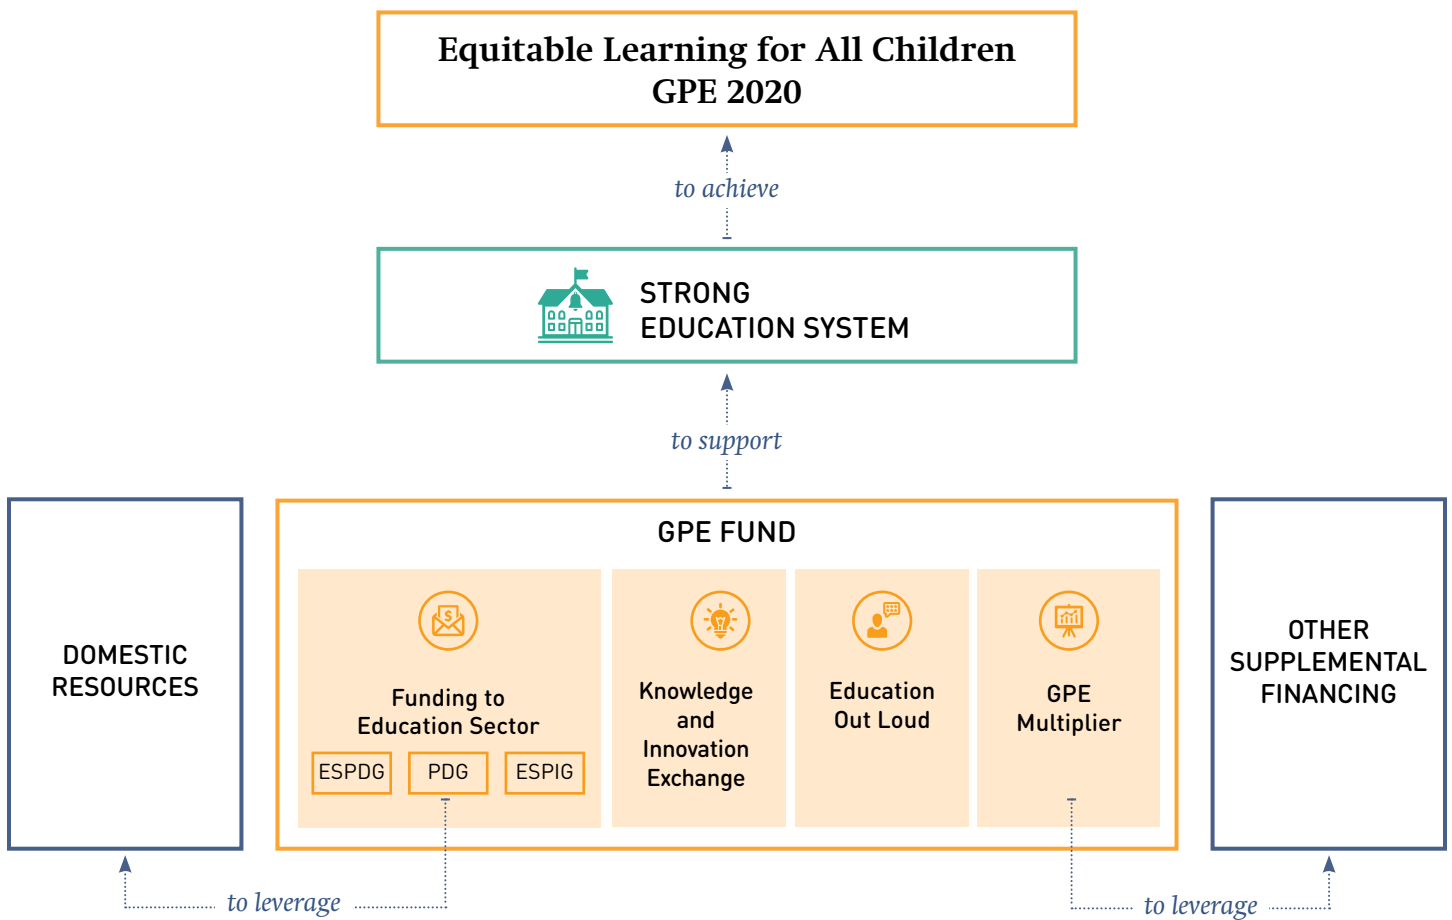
Equitable Learning for All Children
GPE 2020

to achieve

STRONG
EDUCATION SYSTEM

to support

DOMESTIC RESOURCES

GPE FUND

Funding to Education Sector

ESPDG

PDG

ESPIG

Knowledge and Innovation Exchange

Education Out Loud

GPE Multiplier

OTHER SUPPLEMENTAL FINANCING

to leverage

to leverage